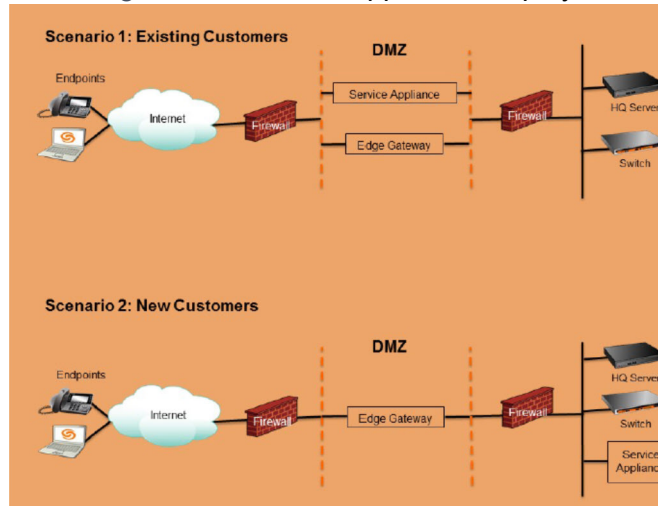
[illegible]

Scenario 1: Existing Customers

DMZ

Endpoints

Internet

Firewall

Service Appliance

Edge Gateway

Firewall

HQ Server

Switch

Scenario 2: New Customers

DMZ

Endpoints

Internet

Firewall

Edge Gateway

Firewall

HQ Server

Switch

Service Applianc